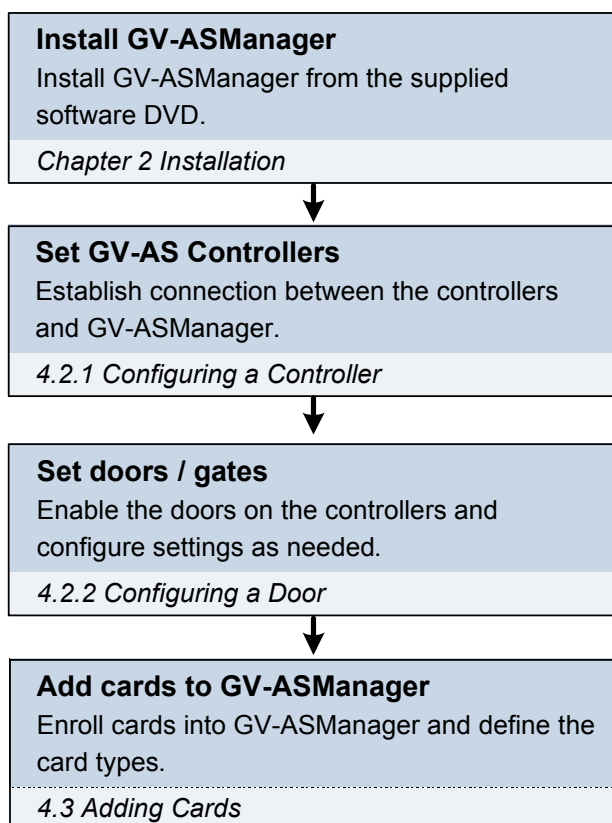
Install GV-ASManager
Install GV-ASManager from the supplied software DVD.

Chapter 2 Installation

Set GV-AS Controllers
Establish connection between the controllers and GV-ASManager.

4.2.1 Configuring a Controller

Set doors / gates
Enable the doors on the controllers and configure settings as needed.

4.2.2 Configuring a Door

Add cards to GV-ASManager
Enroll cards into GV-ASManager and define the card types.

4.3 Adding Cards